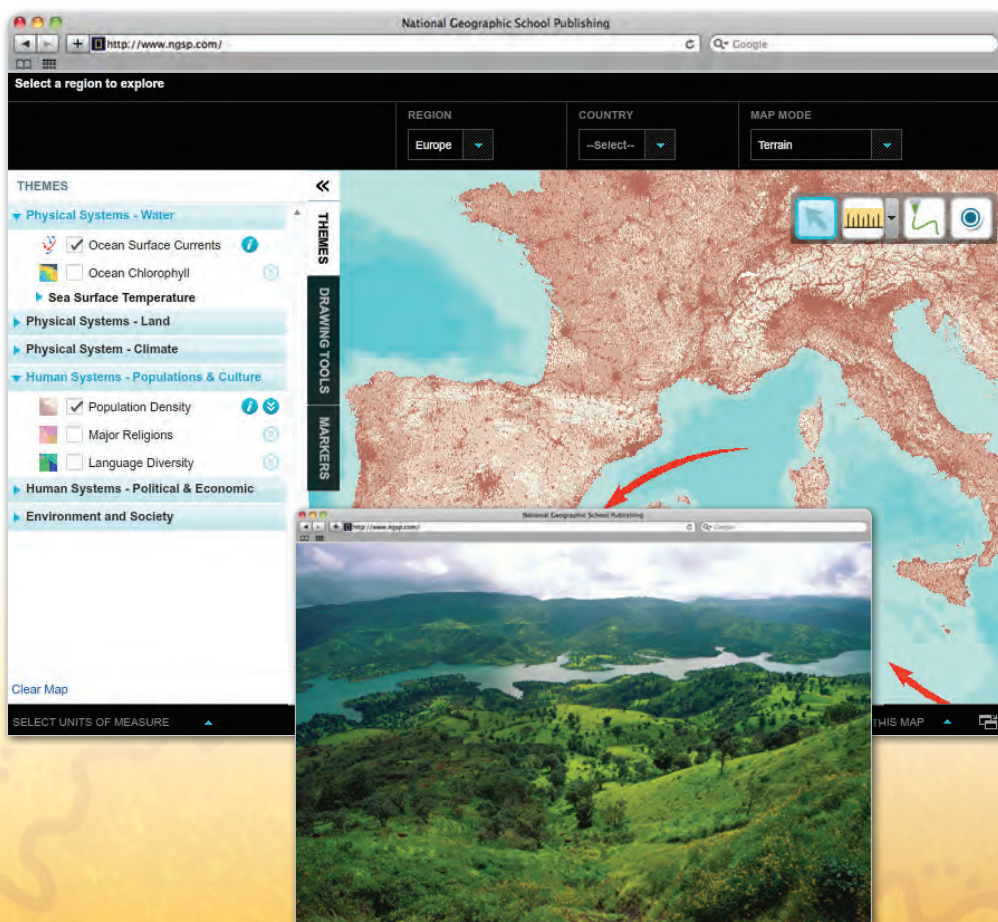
National Geographic School Publishing

http://www.ngsp.com/

Google

Select a region to explore

REGION
Europe

COUNTRY
--Select--

MAP MODE
Terrain

THEMES

Physical Systems - Water

Ocean Surface Currents

Ocean Chlorophyll

Sea Surface Temperature

Physical Systems - Land

Physical System - Climate

Human Systems - Populations & Culture

Population Density

Major Religions

Language Diversity

Human Systems - Political & Economic

Environment and Society

Clear Map

SELECT UNITS OF MEASURE

THEMES

DRAWING TOOLS

MARKERS

THIS MAP

National Geographic School Publishing

http://www.ngsp.com/

Google